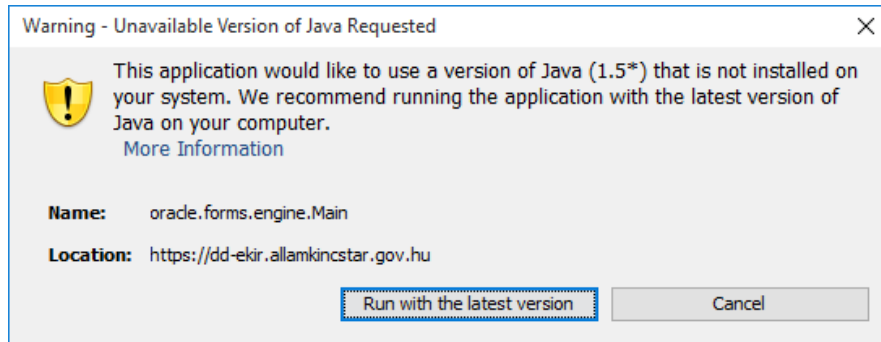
Warning - Unavailable Version of Java Requested

This application would like to use a version of Java (1.5*) that is not installed on your system. We recommend running the application with the latest version of Java on your computer.

More Information

Name: oracle.forms.engine.Main

Location: https://dd-ekir.allamkincstar.gov.hu

Run with the latest version

Cancel